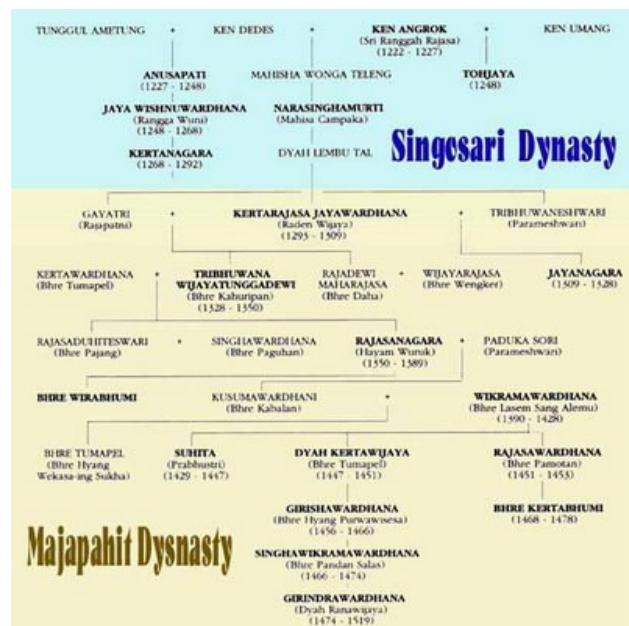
TUNGGUL AMETUNG • KEN DEDES • KEN ANGROK (Sri Ranggah Rajasa) (1222 - 1227) • KEN UMANG

ANUSAPATI (1227 - 1248)

MAHISHA WONGA TELENG

TOHJAYA (1248)

JAYA WISHNUWARDHANA (Rangga Wuni) (1248 - 1268)

NARASINGHAMURTI (Mahisa Campaka)

Singosari Dynasty

KERTANAGARA (1268 - 1292)

DYAH LEMBU TAL

GAYATRI (Rajapatni) • KERTARAJASA JAYAWARDHANA (Raden Wijaya) (1293 - 1309) • TRIBHUWANESHWARI (Parameshwari)

KERTAWARDHANA (Bhre Tumapel) • TRIBHUWANA WIJAYATUNGGADEWI (Bhre Kahuripan) (1328 - 1350)

RAJADEWI MAHARAJASA (Bhre Daha) • WIJAYARAJASA (Bhre Wengker)

JAYANAGARA (1309 - 1328)

RAJASADUHITESWARI (Bhre Pajang) • SINGHAWARDHANA (Bhre Paguhan)

RAJASANAGARA (Hayam Wuruk) (1350 - 1389) • PADUKA SORI (Parameshwari)

BHRE WIRABHUMI

KUSUMAWARDHANI (Bhre Kabalan) •

WIKRAMAWARDHANA (Bhre Lasem Sang Alemu) (1390 - 1428)

BHRE TUMAPEL (Bhre Hyang Wekasa-ing Sukha)

SUHITA (Prabhustri) (1429 - 1447)

DYAH KERTAWIJAYA (Bhre Tumapel) (1447 - 1451)

RAJASAWARDHANA (Bhre Pamotan) (1451 - 1453)

GIRISHAWARDHANA (Bhre Hyang Purwawisesa) (1456 - 1466)

BHRE KERTABHUMI (1468 - 1478)

Majapahit Dysnasty

SINGHAWIKRAMAWARDHANA (Bhre Pandan Salas) (1466 - 1474)

GIRINDRAWARDHANA (Dyah Ranawijaya) (1474 - 1519)